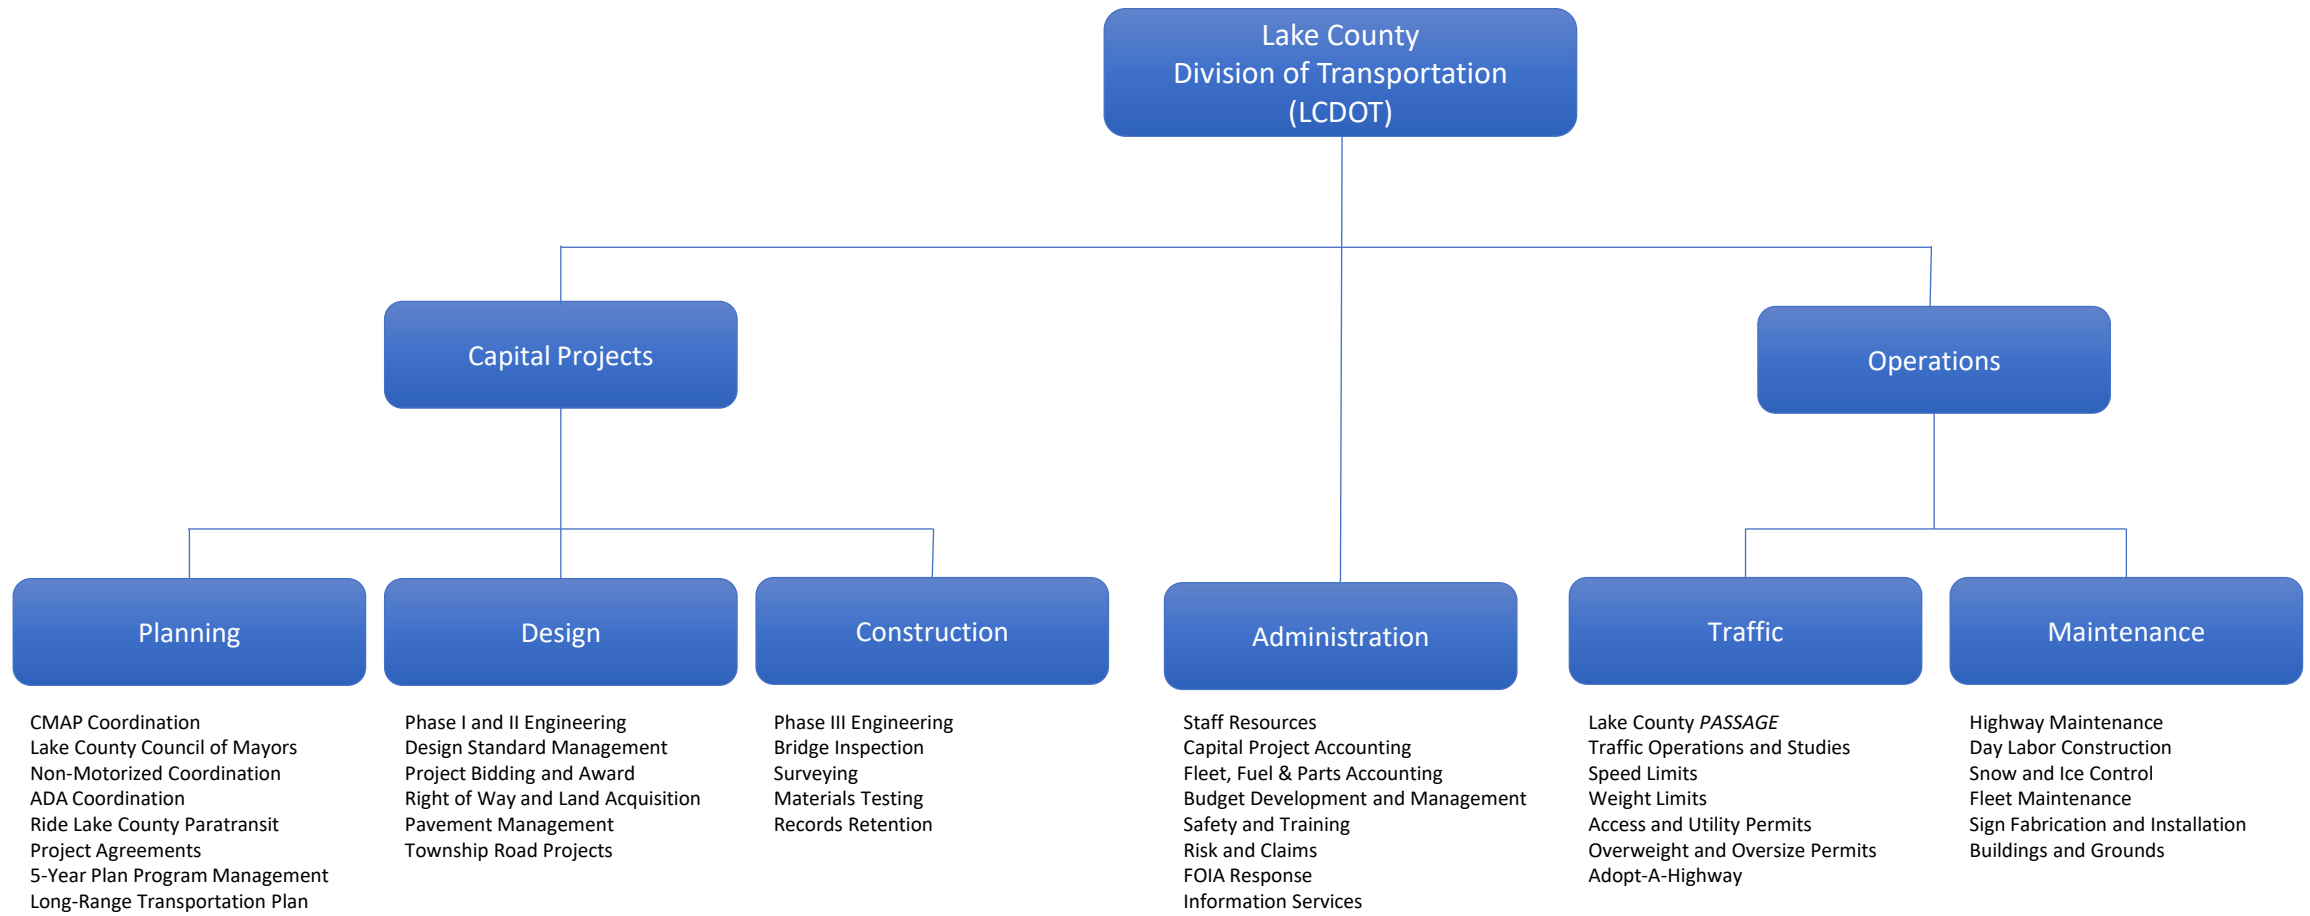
Lake County
Division of Transportation
(LCDOT)

Capital Projects

Operations

Planning

Design

Construction

Administration

Traffic

Maintenance

CMAP Coordination
Lake County Council of Mayors
Non-Motorized Coordination
ADA Coordination
Ride Lake County Paratransit
Project Agreements
5-Year Plan Program Management
Long-Range Transportation Plan

Phase I and II Engineering
Design Standard Management
Project Bidding and Award
Right of Way and Land Acquisition
Pavement Management
Township Road Projects

Phase III Engineering
Bridge Inspection
Surveying
Materials Testing
Records Retention

Staff Resources
Capital Project Accounting
Fleet, Fuel & Parts Accounting
Budget Development and Management
Safety and Training
Risk and Claims
FOIA Response
Information Services

Lake County PASSAGE
Traffic Operations and Studies
Speed Limits
Weight Limits
Access and Utility Permits
Overweight and Oversize Permits
Adopt-A-Highway

Highway Maintenance
Day Labor Construction
Snow and Ice Control
Fleet Maintenance
Sign Fabrication and Installation
Buildings and Grounds